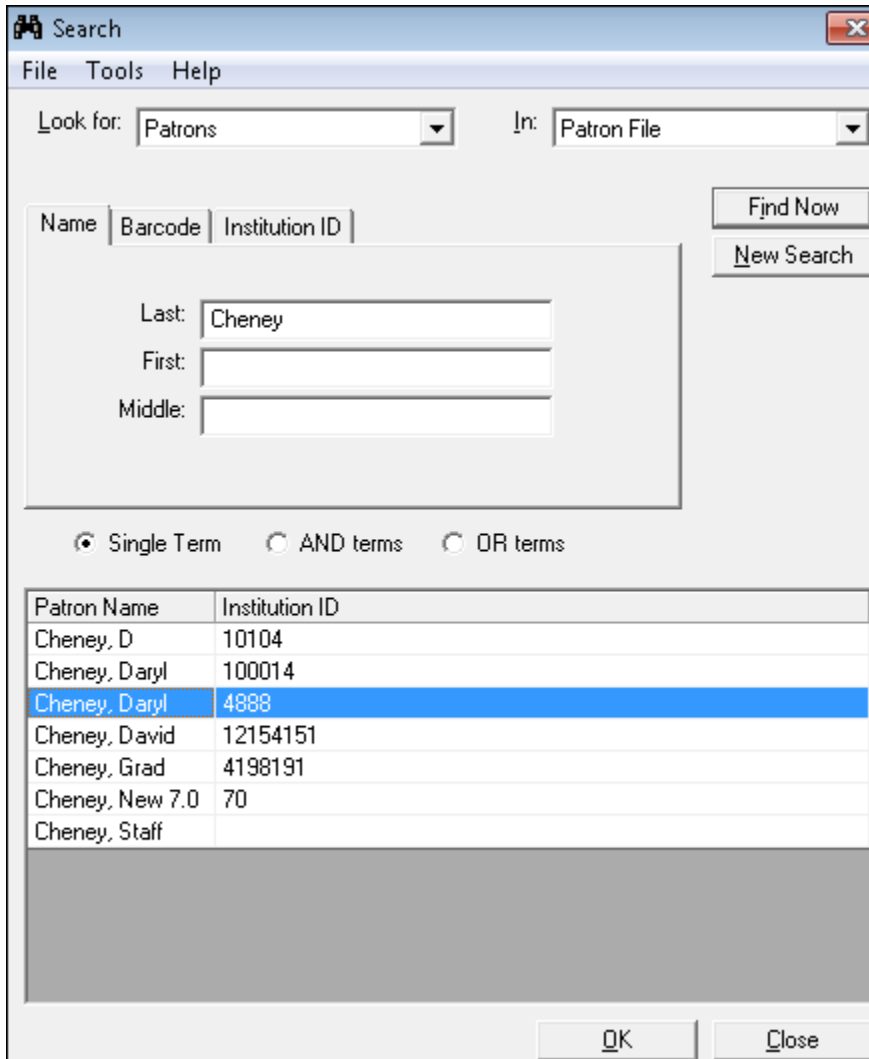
Search

File Tools Help

Look for: Patrons

In: Patron File

Find Now

New Search

Name | Barcode | Institution ID

Last: Cheney

First:

Middle:

Single Term AND terms OR terms

| Patron Name | Institution ID |
|---|---|
| Cheney, D | 10104 |
| Cheney, Daryl | 100014 |
| Cheney, Daryl | 4888 |
| Cheney, David | 12154151 |
| Cheney, Grad | 4198191 |
| Cheney, New 7.0 | 70 |
| Cheney, Staff | |

OK

Close